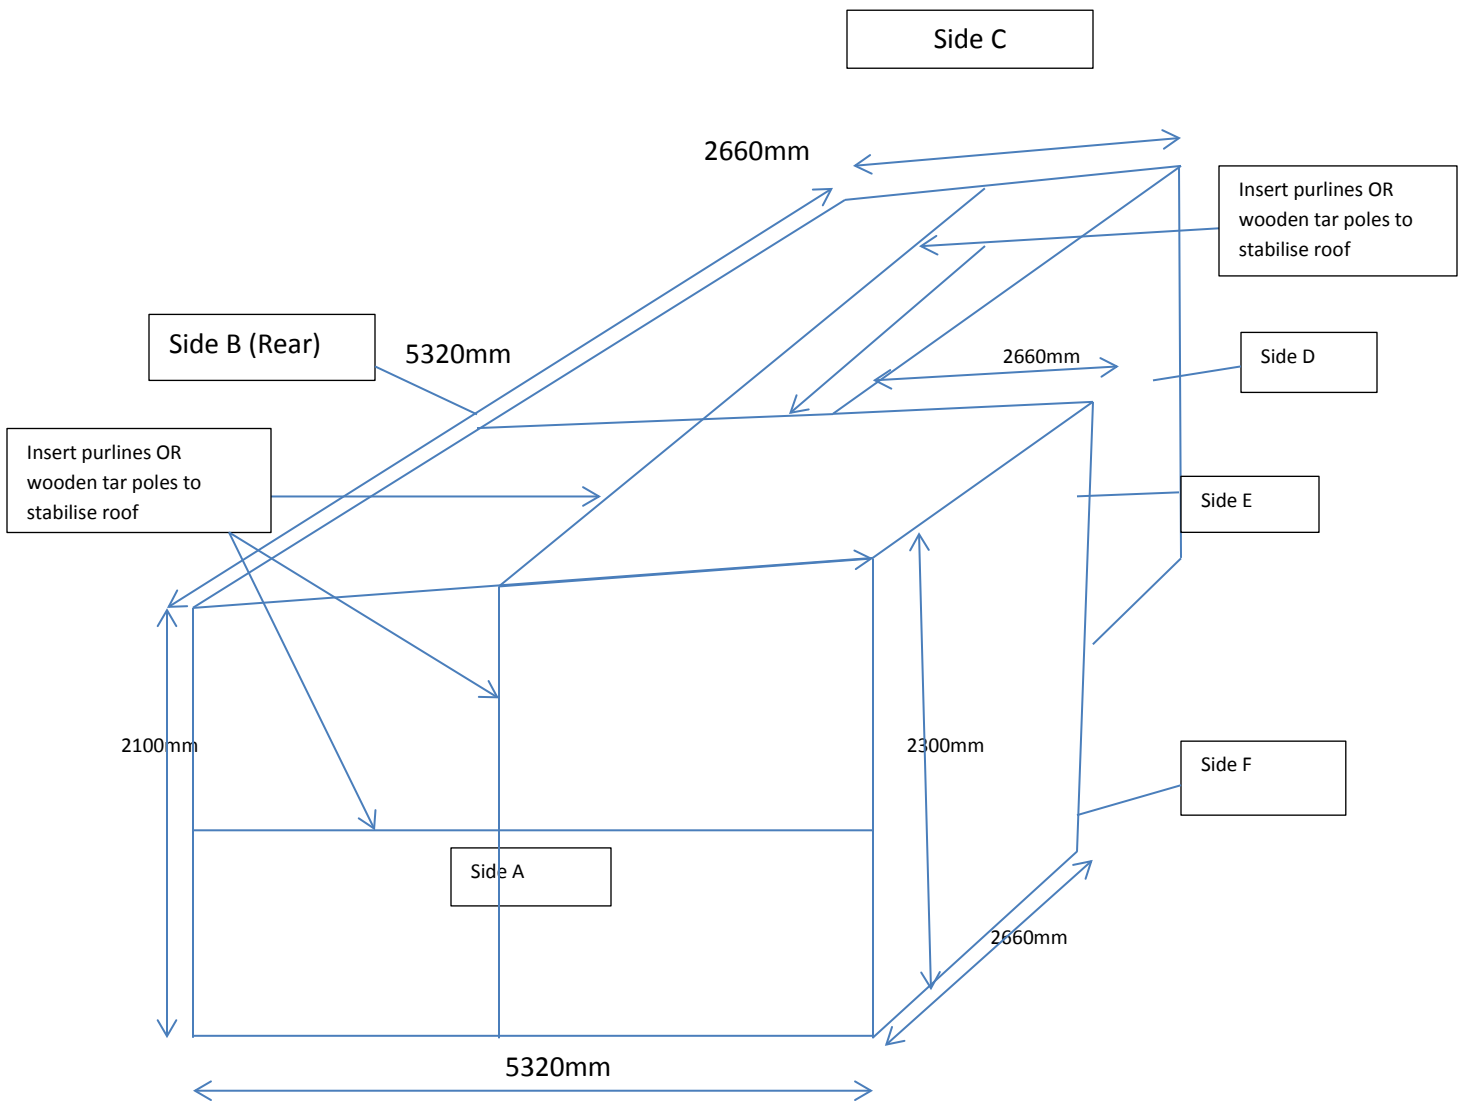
Side C

2660mm

Insert purlines OR wooden tar poles to stabilise roof

Side B (Rear)

5320mm

2660mm

Side D

Insert purlines OR wooden tar poles to stabilise roof

Side E

2100mm

2300mm

Side F

Side A

2660mm

5320mm